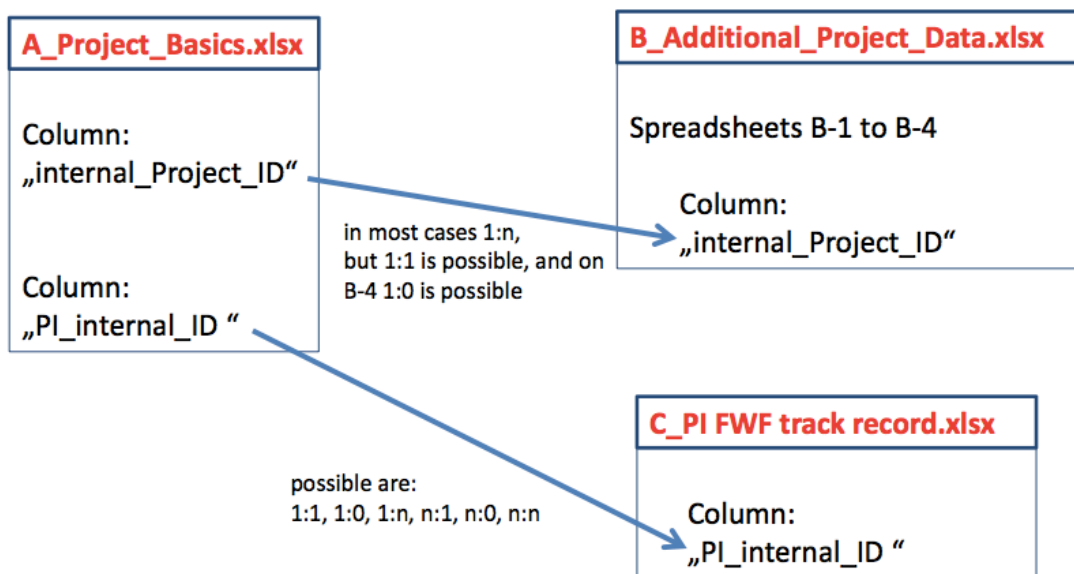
A_Project_Basics.xlsx

Column:
„internal_Project_ID“

Column:
„PI_internal_ID “

B_Additional_Project_Data.xlsx

Spreadsheets B-1 to B-4

Column:
„internal_Project_ID“

in most cases 1:n, but 1:1 is possible, and on B-4 1:0 is possible

C_PI FWF track record.xlsx

possible are:
1:1, 1:0, 1:n, n:1, n:0, n:n

Column:
„PI_internal_ID “